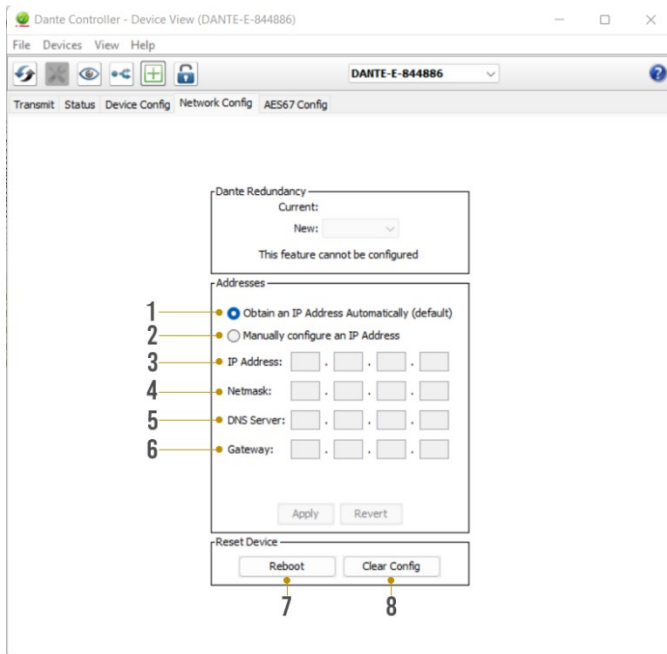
Dante Controller - Device View (DANTE-E-844886)

File Devices View Help

DANTE-E-844886

Transmit Status Device Config Network Config AES67 Config

Dante Redundancy
Current:
New:
This feature cannot be configured

Addresses
1 Obtain an IP Address Automatically (default)
2 Manually configure an IP Address
3 IP Address: . . .
4 Netmask: . . .
5 DNS Server: . . .
6 Gateway: . . .

Apply Revert

Reset Device
Reboot Clear Config
7 8